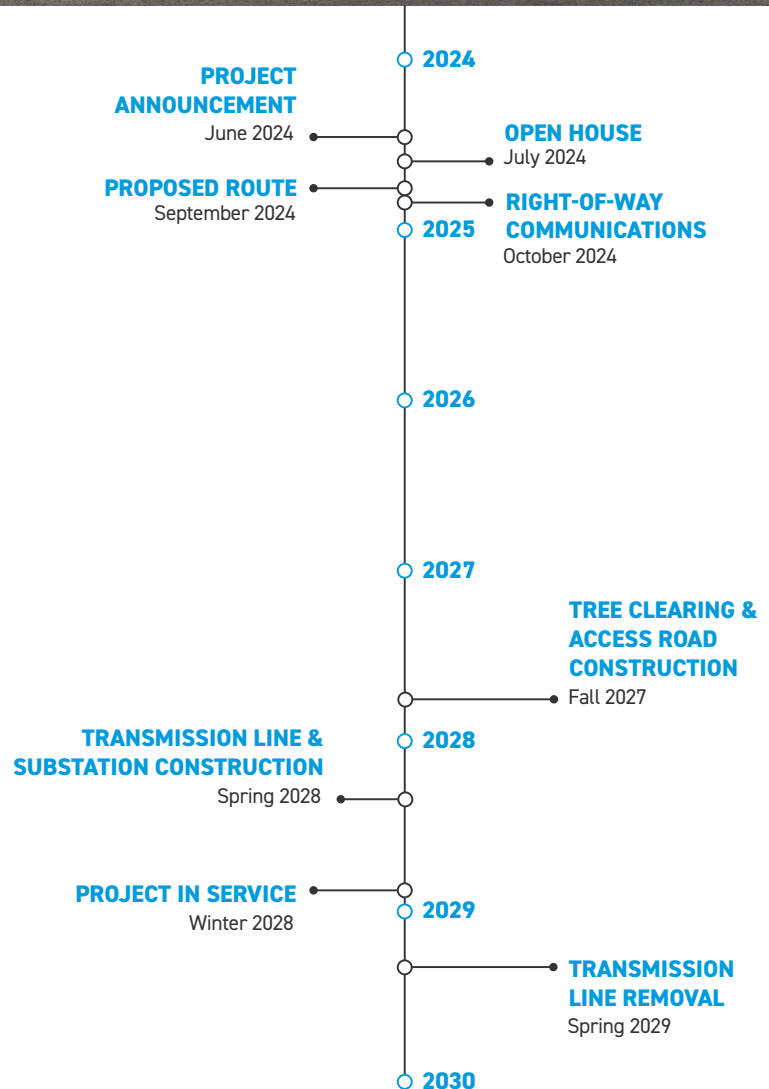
2024

PROJECT ANNOUNCEMENT
June 2024

OPEN HOUSE
July 2024

PROPOSED ROUTE
September 2024

RIGHT-OF-WAY COMMUNICATIONS
October 2024

2025

2026

2027

TREE CLEARING & ACCESS ROAD CONSTRUCTION
Fall 2027

2028

TRANSMISSION LINE & SUBSTATION CONSTRUCTION
Spring 2028

PROJECT IN SERVICE
Winter 2028

2029

TRANSMISSION LINE REMOVAL
Spring 2029

2030